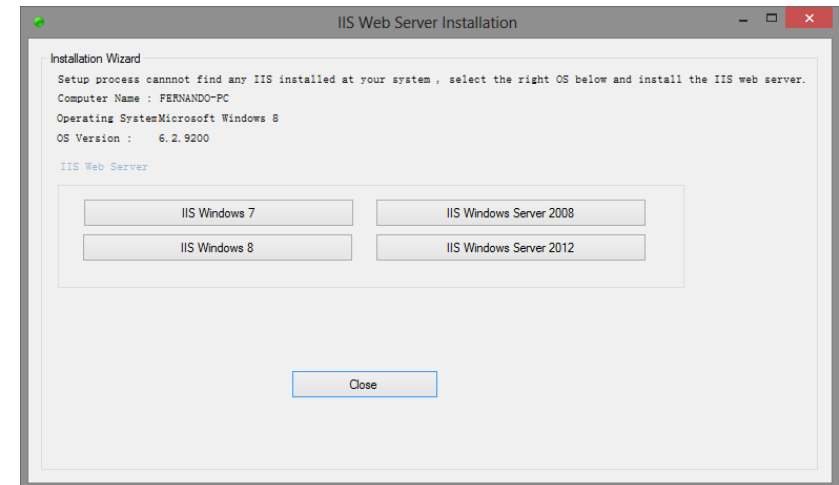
IIS Web Server Installation

Installation Wizard

Setup process cannnot find any IIS installed at your system , select the right OS below and install the IIS web server.

Computer Name : FERNANDO-PC

Operating SystemMicrosoft Windows 8

OS Version :    6.2.9200

IIS Web Server

IIS Windows 7

IIS Windows Server 2008

IIS Windows 8

IIS Windows Server 2012

Close